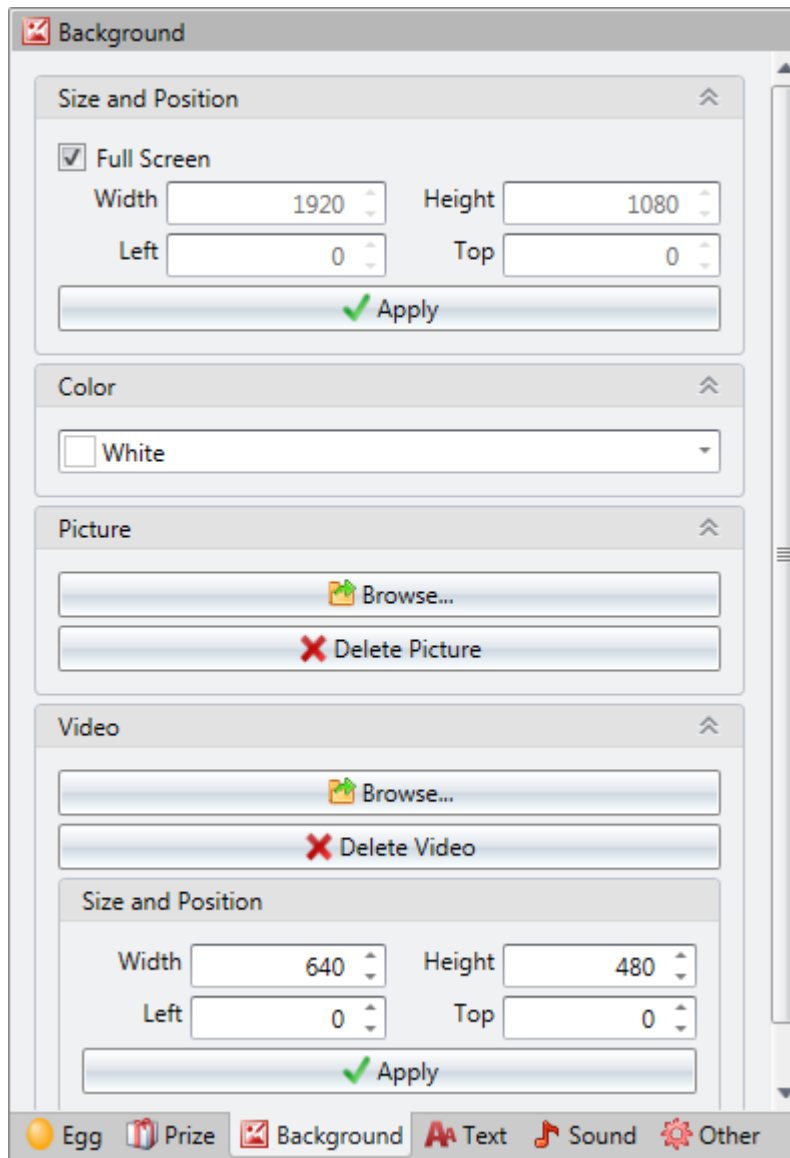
Background

Size and Position

Full Screen

Width 1920 Height 1080

Left 0 Top 0

Apply

Color

White

Picture

Browse...

Delete Picture

Video

Browse...

Delete Video

Size and Position

Width 640 Height 480

Left 0 Top 0

Apply

Egg Prize Background Text Sound Other